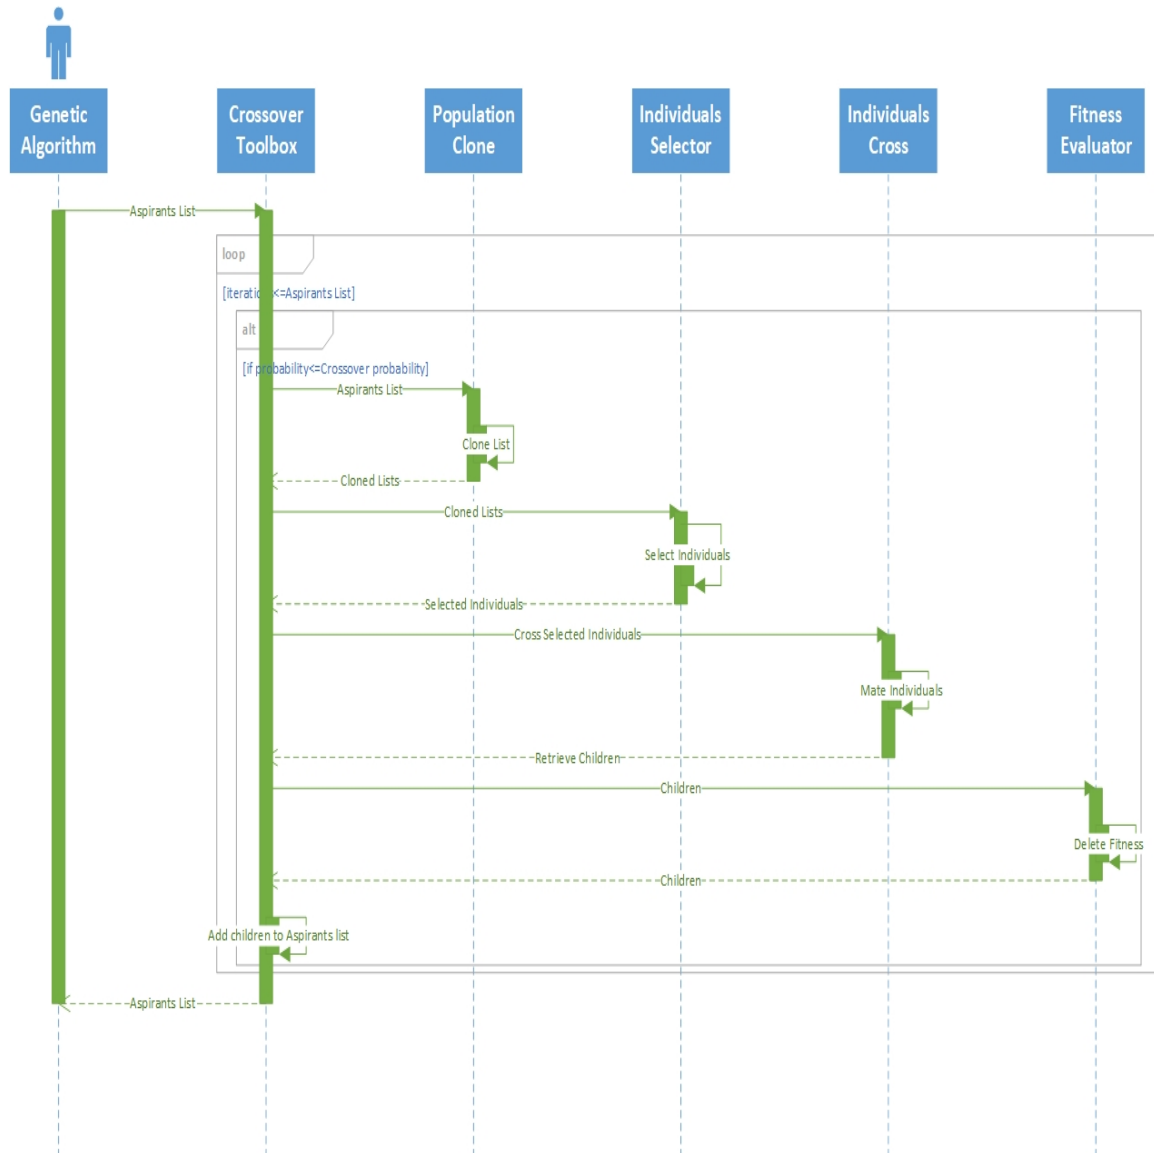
Genetic Algorithm

Crossover Toolbox

Population Clone

Individuals Selector

Individuals Cross

Fitness Evaluator

Aspirants List

loop

[iterati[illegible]<=Aspirants List]

alt

[if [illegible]bability<=Crossover probability]

Aspirants List

Clone List

Cloned Lists

Cloned Lists

Select Individuals

Selected Individuals

Cross Selected Individuals

Mate Individuals

Retrieve Children

Children

Delete Fitness

Children

Add children to Aspirants list

Aspirants List